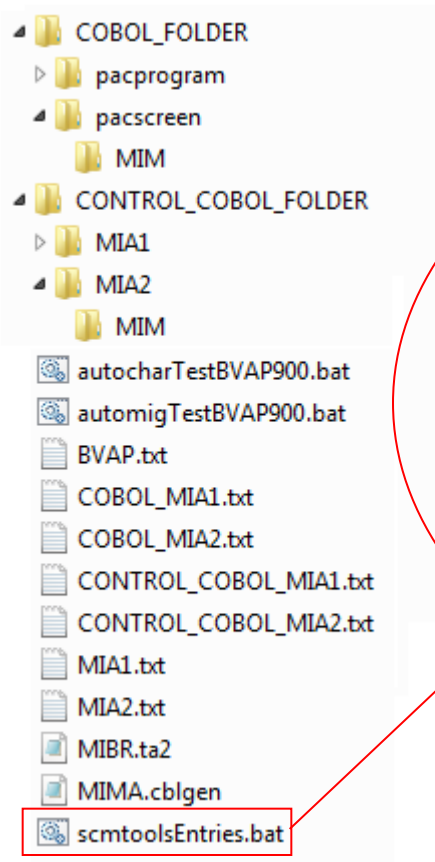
COBOL_FOLDER
pacprogram
pacscreen
MIM
CONTROL_COBOL_FOLDER
MIA1
MIA2
MIM
autocharTestBVAP900.bat
automigTestBVAP900.bat
BVAP.txt
COBOL_MIA1.txt
COBOL_MIA2.txt
CONTROL_COBOL_MIA1.txt
CONTROL_COBOL_MIA2.txt
MIA1.txt
MIA2.txt
MIBR.ta2
MIMA.cblgen
scmtoolsEntries.bat